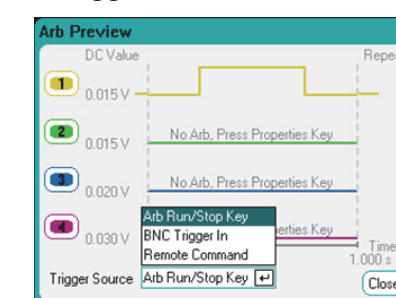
Arb Preview

DC Value

Repe

1 0.015 V

2 0.015 V

No Arb, Press Properties Key

3 0.020 V

No Arb, Press Properties Key

4 0.030 V

Arb Run/Stop Key
BNC Trigger In
Remote Command

erties Key

Time
1.000 s

Trigger Source Arb Run/Stop Key ↵

Close